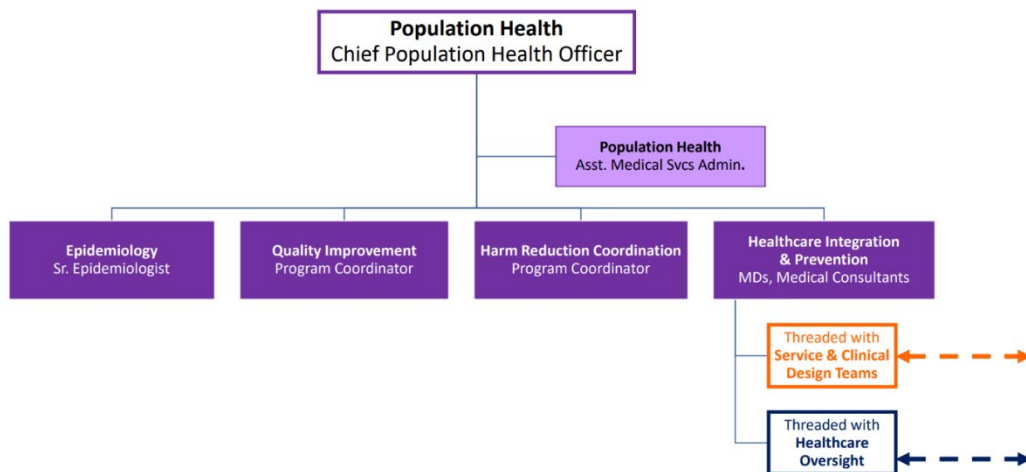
**Population Health**
Chief Population Health Officer

**Population Health**
Asst. Medical Svcs Admin.

**Epidemiology**
Sr. Epidemiologist

**Quality Improvement**
Program Coordinator

**Harm Reduction Coordination**
Program Coordinator

**Healthcare Integration & Prevention**
MDs, Medical Consultants

Threaded with
**Service & Clinical Design Teams**

Threaded with
**Healthcare Oversight**